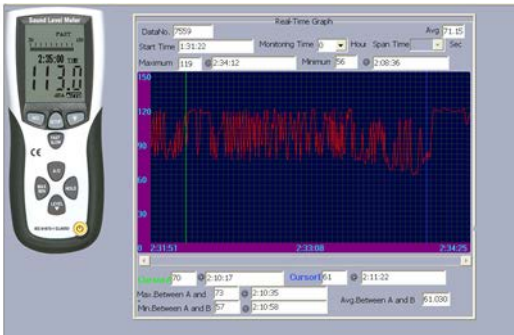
Sound Level Meter
FAST
2:35:00
113.0
CE
Real-Time Graph
DataNo. 7559
Avg 71.15
Start Time 1:31:22
Monitoring Time 0 Hour Span Time Sec
Maximum 119 @ 2:34:12
Minimum 56 @ 2:08:36
150
120
90
60
30
0 2:31:51
2:33:08
2:34:25
CursorA 70 @ 2:10:17
CursorB 61 @ 2:11:22
Max.Between A and 73 @ 2:10:35
Min.Between A and B 57 @ 2:10:58
Avg.Between A and B 61.030